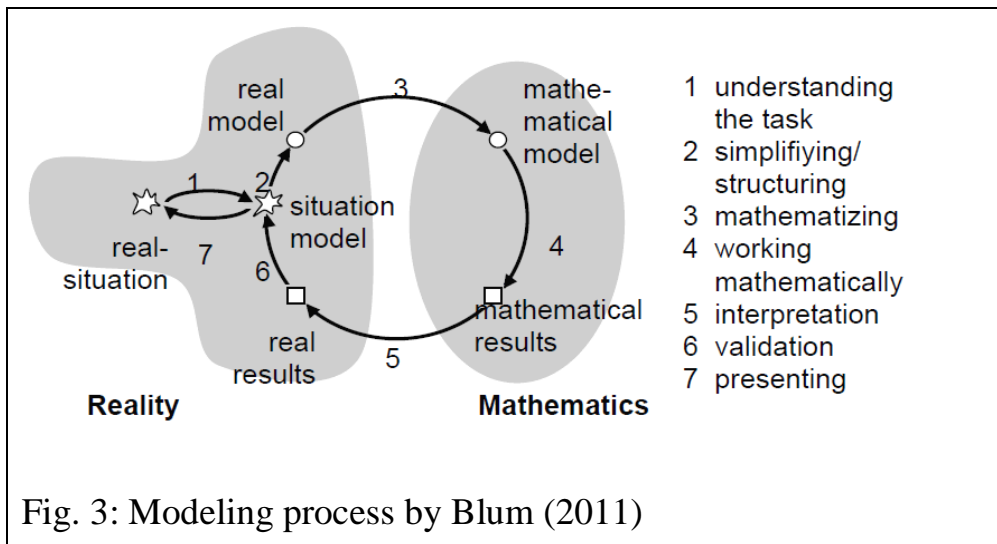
real model

3

mathematical model

1

2

situation model

real-situation

7

6

4

mathematical results

real results

5

Reality

Mathematics

1 understanding the task
2 simplifiying/ structuring
3 mathematizing
4 working mathematically
5 interpretation
6 validation
7 presenting

Fig. 3: Modeling process by Blum (2011)